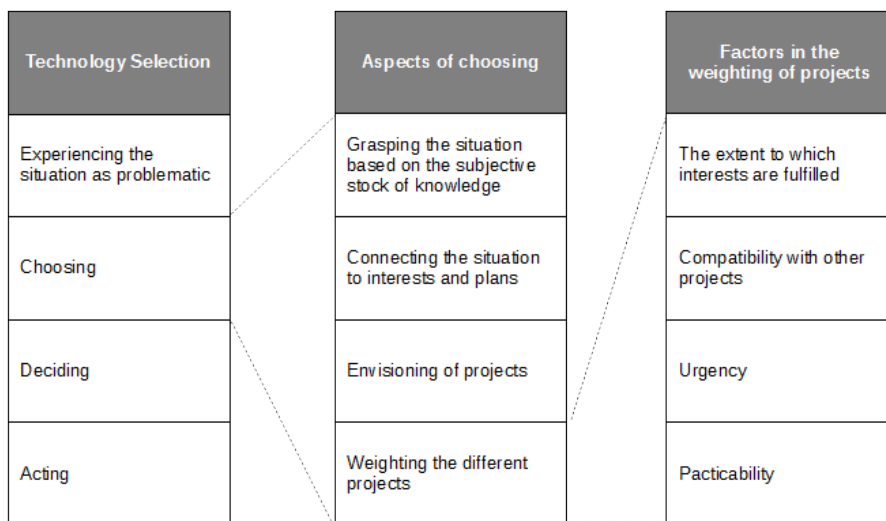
Technology Selection

Experiencing the situation as problematic

Choosing

Deciding

Acting

Aspects of choosing

Grasping the situation based on the subjective stock of knowledge

Connecting the situation to interests and plans

Envisioning of projects

Weighting the different projects

Factors in the weighting of projects

The extent to which interests are fulfilled

Compatibility with other projects

Urgency

Pacticability